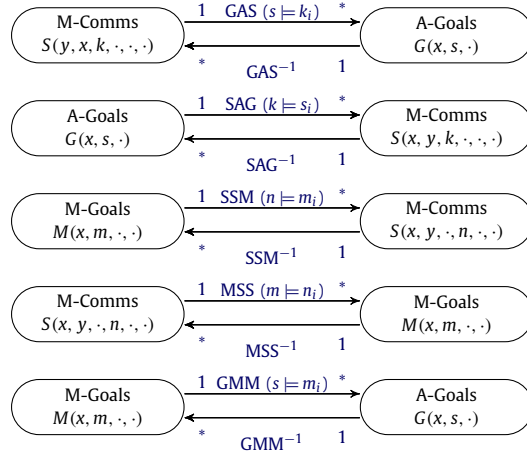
M-Comms
$S(y, x, k, \cdot, \cdot, \cdot)$

1 GAS $(s \models k_i)$ *

* $\text{GAS}^{-1}$ 1

A-Goals
$G(x, s, \cdot)$

A-Goals
$G(x, s, \cdot)$

1 SAG $(k \models s_i)$ *

* $\text{SAG}^{-1}$ 1

M-Comms
$S(x, y, k, \cdot, \cdot, \cdot)$

M-Goals
$M(x, m, \cdot, \cdot)$

1 SSM $(n \models m_i)$ *

* $\text{SSM}^{-1}$ 1

M-Comms
$S(x, y, \cdot, n, \cdot, \cdot)$

M-Comms
$S(x, y, \cdot, n, \cdot, \cdot)$

1 MSS $(m \models n_i)$ *

* $\text{MSS}^{-1}$ 1

M-Goals
$M(x, m, \cdot, \cdot)$

M-Goals
$M(x, m, \cdot, \cdot)$

1 GMM $(s \models m_i)$ *

* $\text{GMM}^{-1}$ 1

A-Goals
$G(x, s, \cdot)$